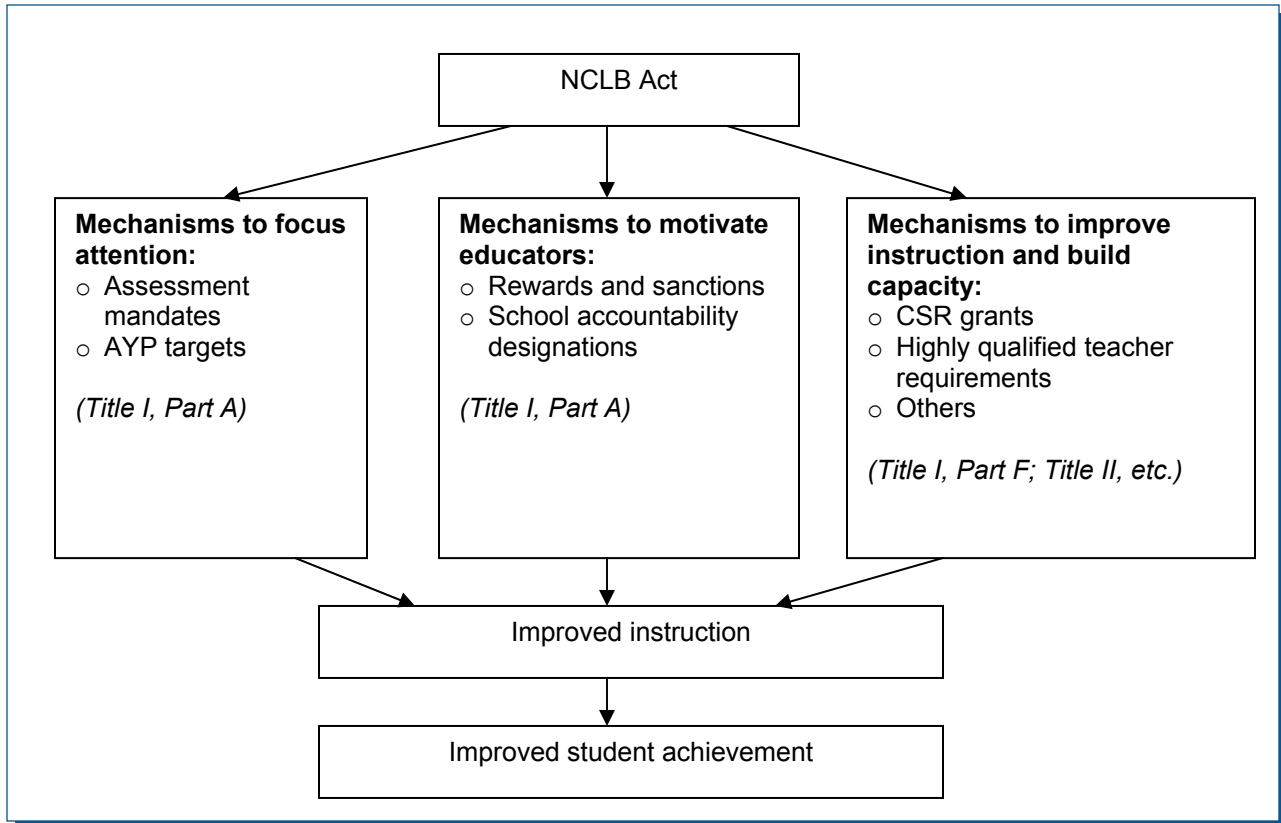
NCLB Act

**Mechanisms to focus attention:**
o Assessment mandates
o AYP targets

*(Title I, Part A)*

**Mechanisms to motivate educators:**
o Rewards and sanctions
o School accountability designations

*(Title I, Part A)*

**Mechanisms to improve instruction and build capacity:**
o CSR grants
o Highly qualified teacher requirements
o Others

*(Title I, Part F; Title II, etc.)*

Improved instruction

Improved student achievement